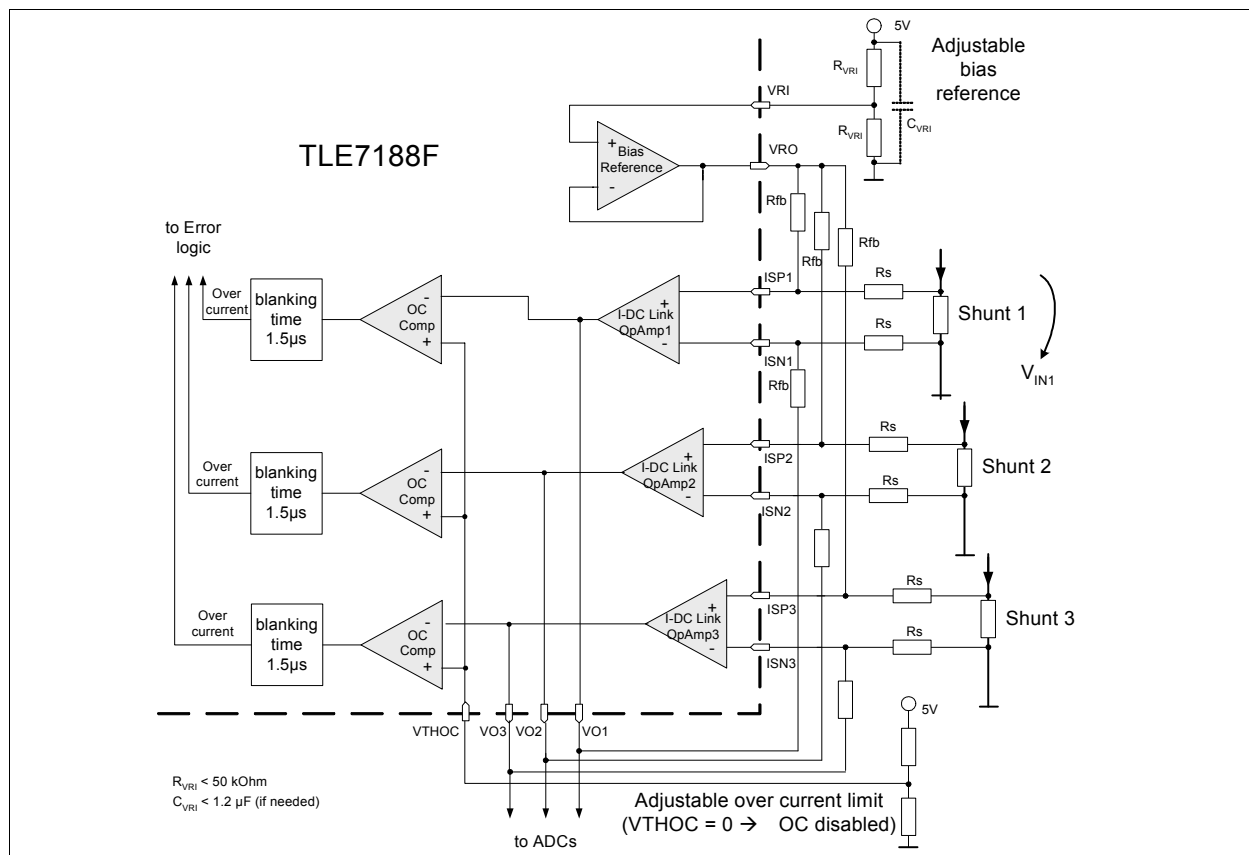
5V

Adjustable bias reference

$R_{VRI}$

VRI

$R_{VRI}$

$C_{VRI}$

TLE7188F

+ Bias Reference -

VRO

Rfb

Rfb

Rfb

to Error logic

Over current

blanking time 1.5µs

- OC Comp +

+ I-DC Link OpAmp1 -

ISP1

Rs

Shunt 1

Rs

ISN1

$V_{IN1}$

Rfb

Over current

blanking time 1.5µs

- OC Comp +

+ I-DC Link OpAmp2 -

ISP2

Rs

Shunt 2

Rs

ISN2

Over current

blanking time 1.5µs

- OC Comp +

+ I-DC Link OpAmp3 -

ISP3

Rs

Shunt 3

Rs

ISN3

5V

VTHOC

VO3

VO2

VO1

$R_{VRI}$ < 50 kOhm
$C_{VRI}$ < 1.2 µF (if needed)

Adjustable over current limit (VTHOC = 0 → OC disabled)

to ADCs